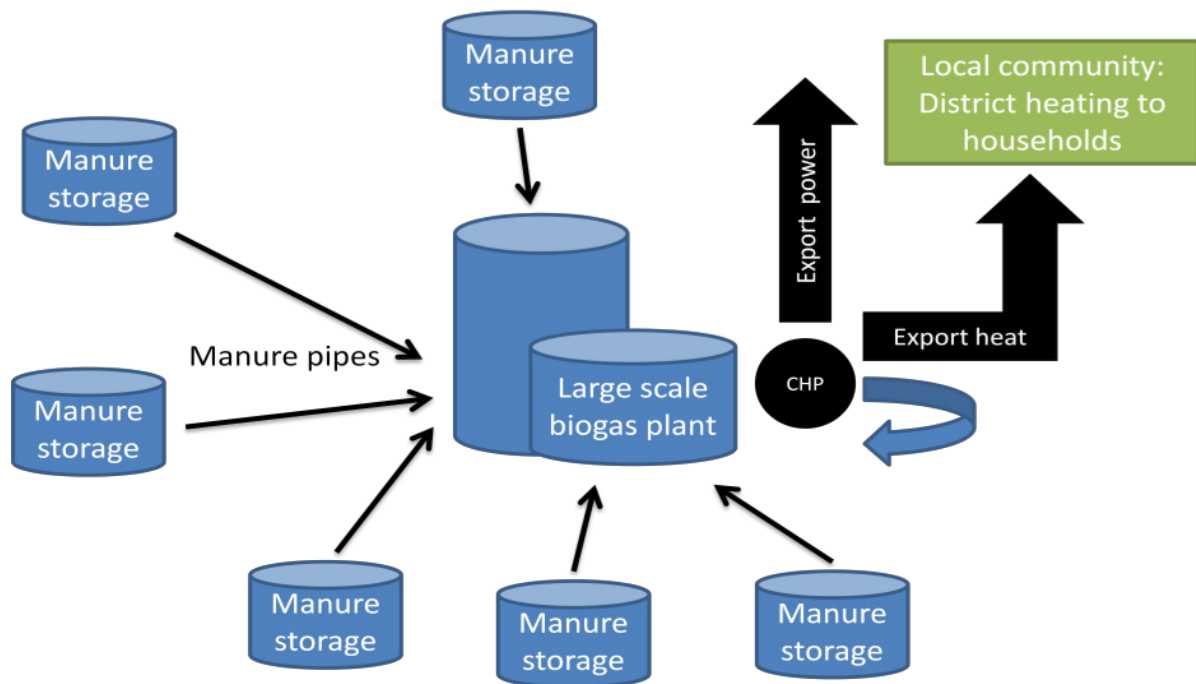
Manure storage

Local community: District heating to households

Manure storage

Export power

Manure pipes

Export heat

Large scale biogas plant

CHP

Manure storage

Manure storage

Manure storage

Manure storage